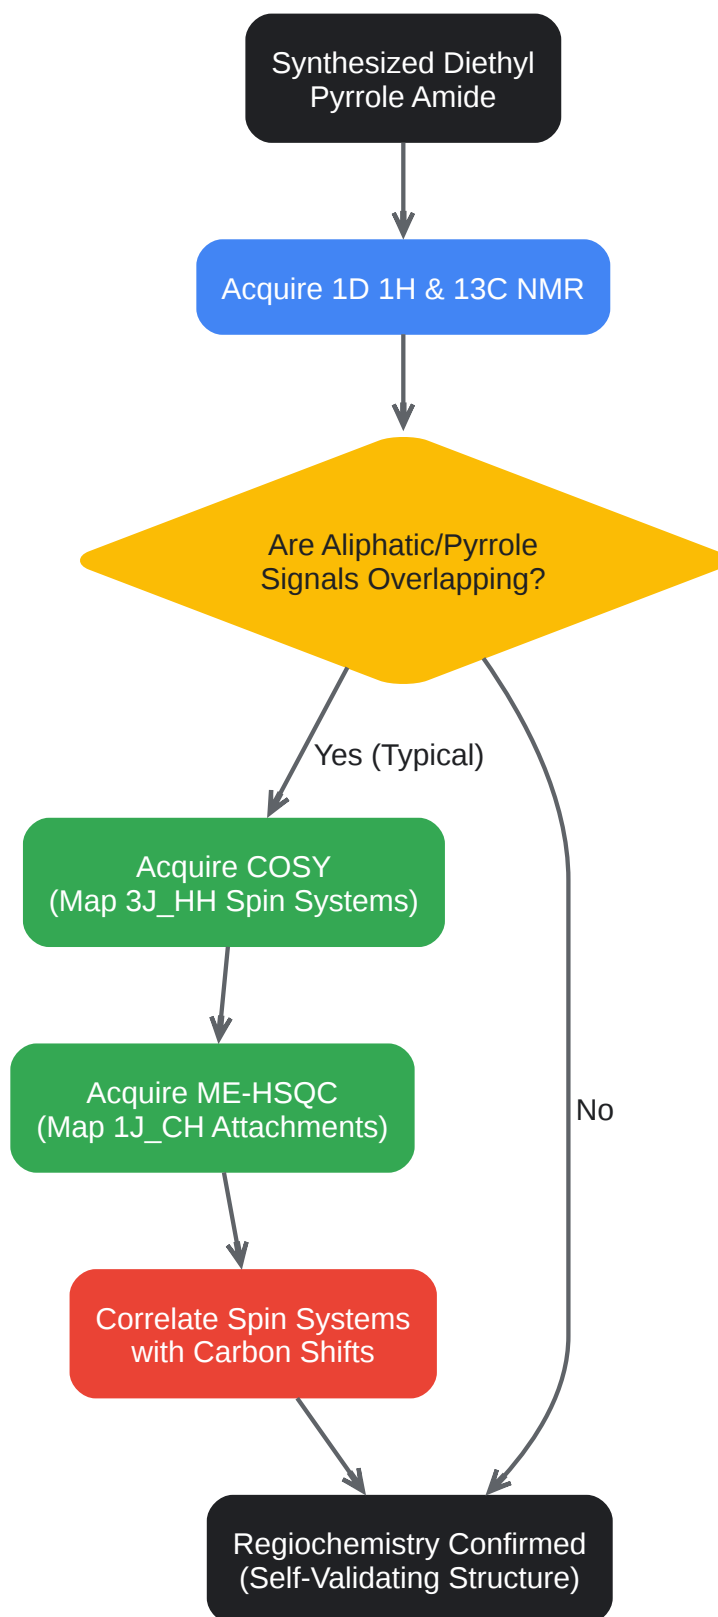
Synthesized Diethyl Pyrrole Amide

Acquire 1D 1H & 13C NMR

Are Aliphatic/Pyrrole Signals Overlapping?

Yes (Typical)

No

Acquire COSY (Map 3J_HH Spin Systems)

Acquire ME-HSQC (Map 1J_CH Attachments)

Correlate Spin Systems with Carbon Shifts

Regiochemistry Confirmed (Self-Validating Structure)